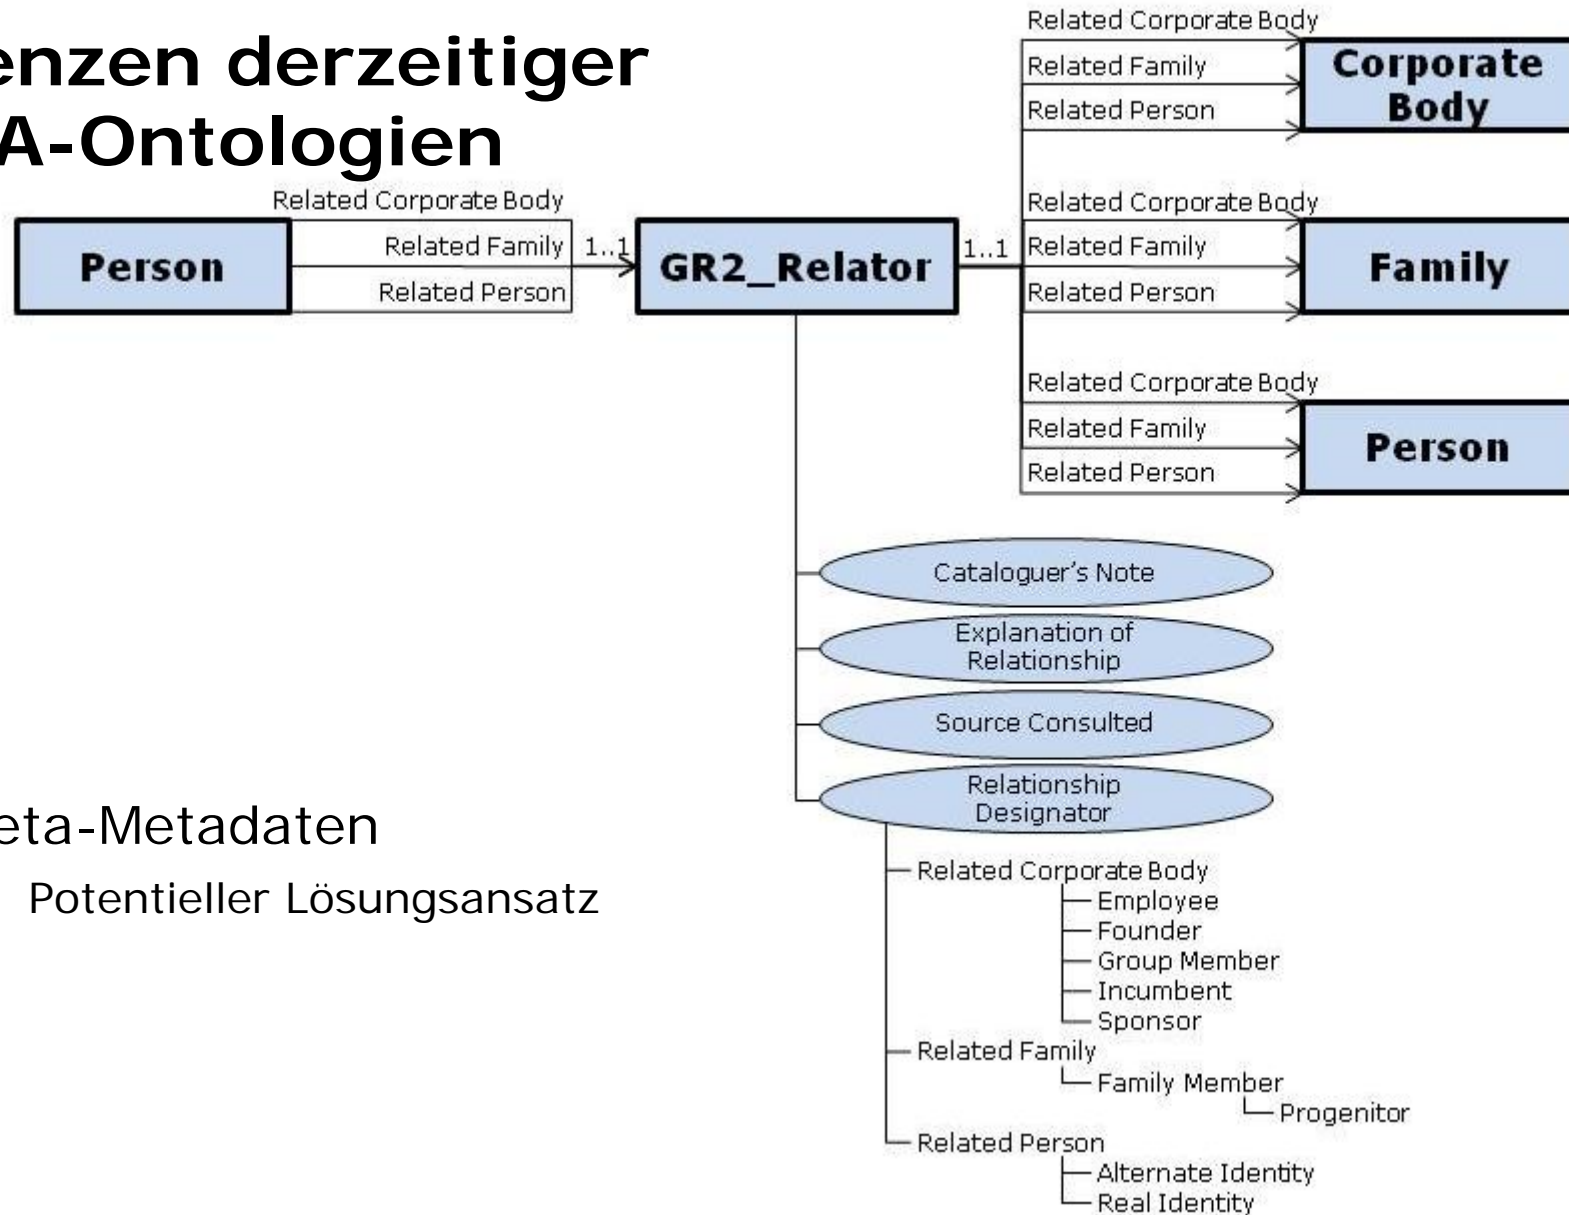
enzen derzeitiger
A-Ontologien

Related Corporate Body
Related Family
Related Person
Corporate Body

Related Corporate Body
Related Family
Related Person
Family

Related Corporate Body
Related Family
Related Person
Person

Person
Related Corporate Body
Related Family
Related Person
1..1
GR2_Relator
1..1

Cataloguer's Note
Explanation of Relationship
Source Consulted
Relationship Designator

Related Corporate Body
Employee
Founder
Group Member
Incumbent
Sponsor
Related Family
Family Member
Progenitor
Related Person
Alternate Identity
Real Identity

eta-Metadaten

Potentieller Lösungsansatz